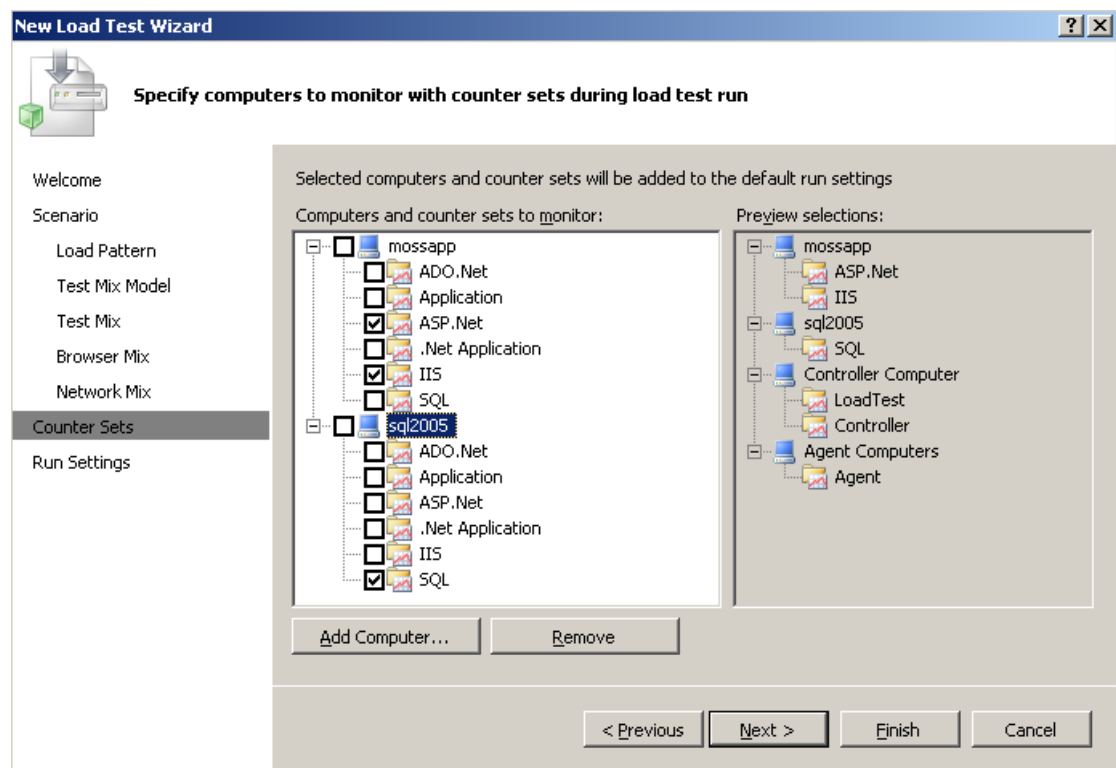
New Load Test Wizard

?
X

Specify computers to monitor with counter sets during load test run

Welcome
Scenario
Load Pattern
Test Mix Model
Test Mix
Browser Mix
Network Mix
Counter Sets
Run Settings

Selected computers and counter sets will be added to the default run settings

Computers and counter sets to monitor:

mossapp
ADO.Net
Application
ASP.Net
.Net Application
IIS
SQL
sql2005
ADO.Net
Application
ASP.Net
.Net Application
IIS
SQL

Preview selections:

mossapp
ASP.Net
IIS
sql2005
SQL
Controller Computer
LoadTest
Controller
Agent Computers
Agent

Add Computer...
Remove

< Previous
Next >
Finish
Cancel